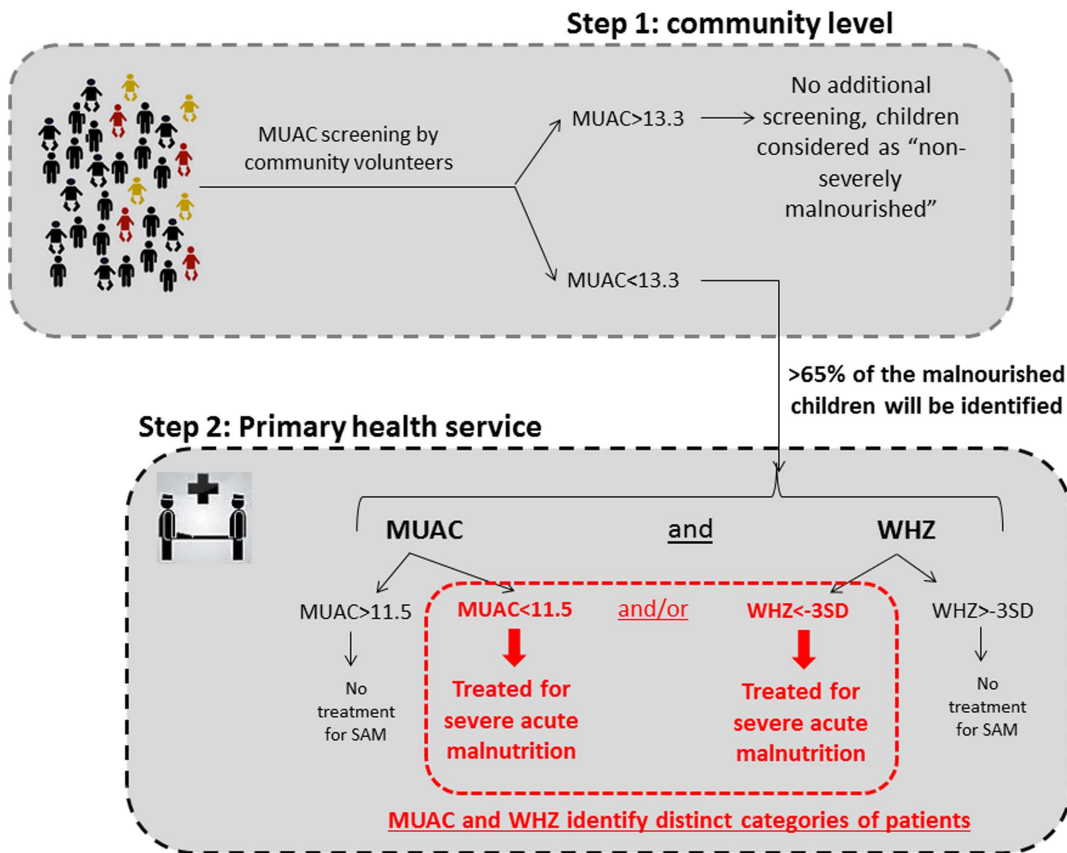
Step 1: community level

MUAC screening by community volunteers

MUAC>13.3

No additional screening, children considered as "non-severely malnourished"

MUAC<13.3

>65% of the malnourished children will be identified

Step 2: Primary health service

MUAC

and

WHZ

MUAC>11.5

No treatment for SAM

MUAC<11.5

and/or

WHZ<-3SD

Treated for severe acute malnutrition

Treated for severe acute malnutrition

WHZ>-3SD

No treatment for SAM

MUAC and WHZ identify distinct categories of patients